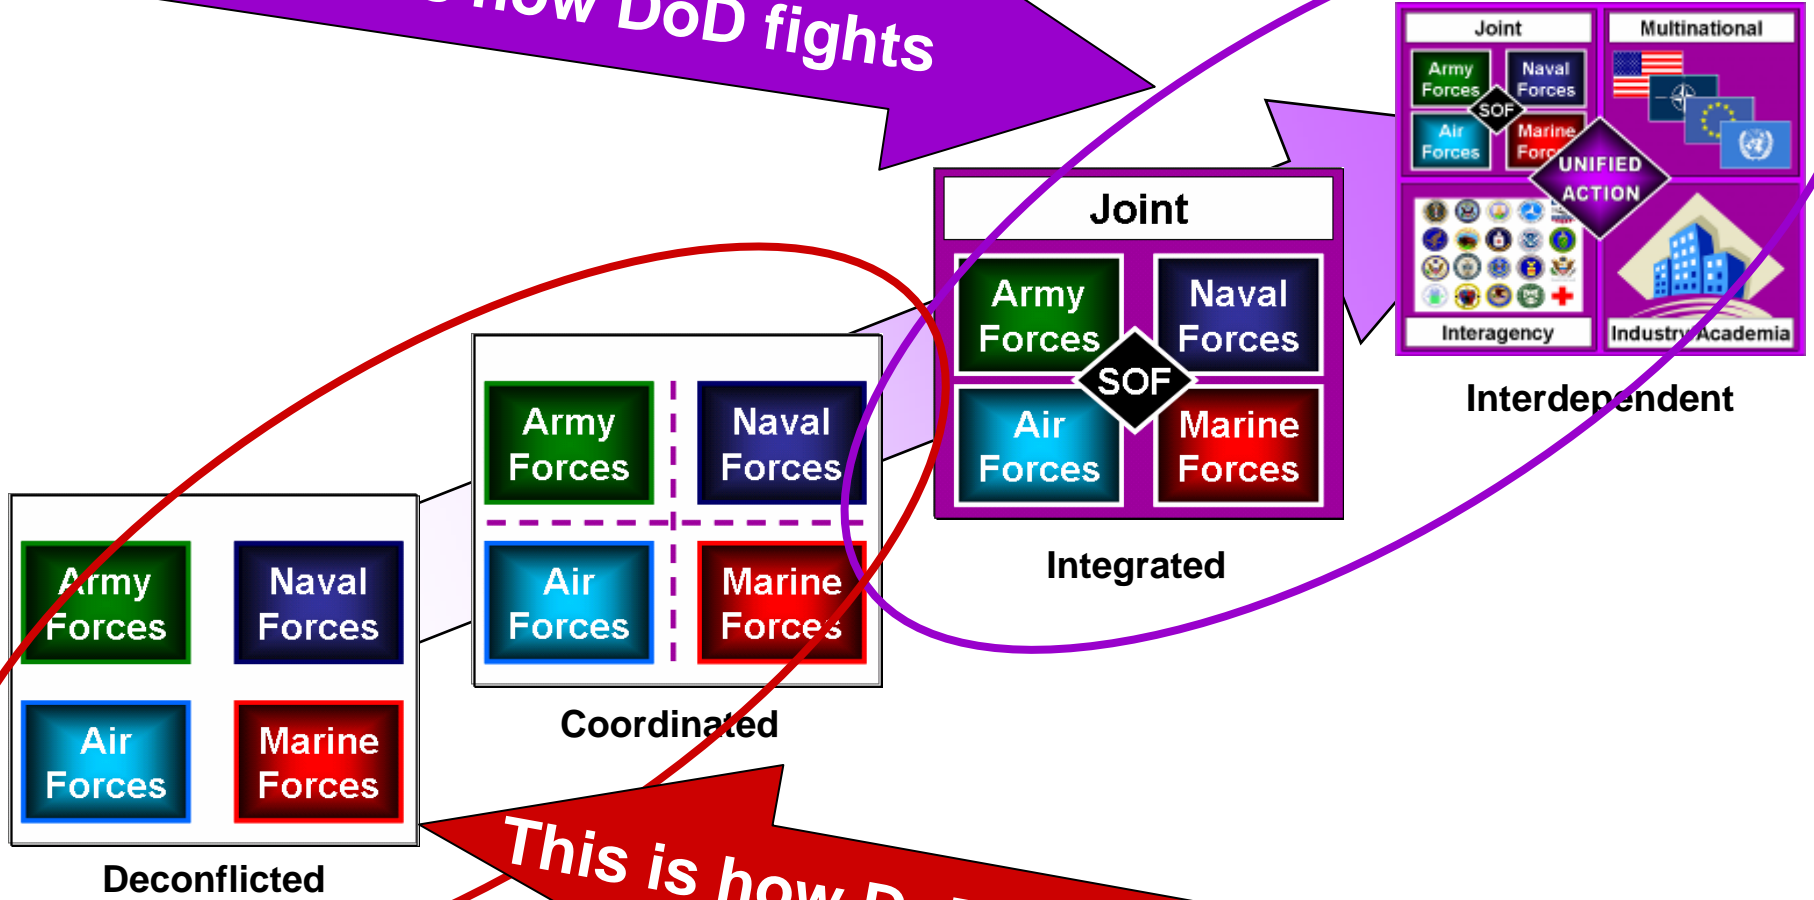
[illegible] how DoD fights

Joint

Army Forces

Naval Forces

SOF

Air Forces

Marine Forces

UNIFIED ACTION

Multinational

Interagency

Industry Academia

Interdependent

Joint

Army Forces

Naval Forces

SOF

Air Forces

Marine Forces

Integrated

Army Forces

Naval Forces

Air Forces

Marine Forces

Coordinated

Army Forces

Naval Forces

Air Forces

Marine Forces

Deconflicted

This is how D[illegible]